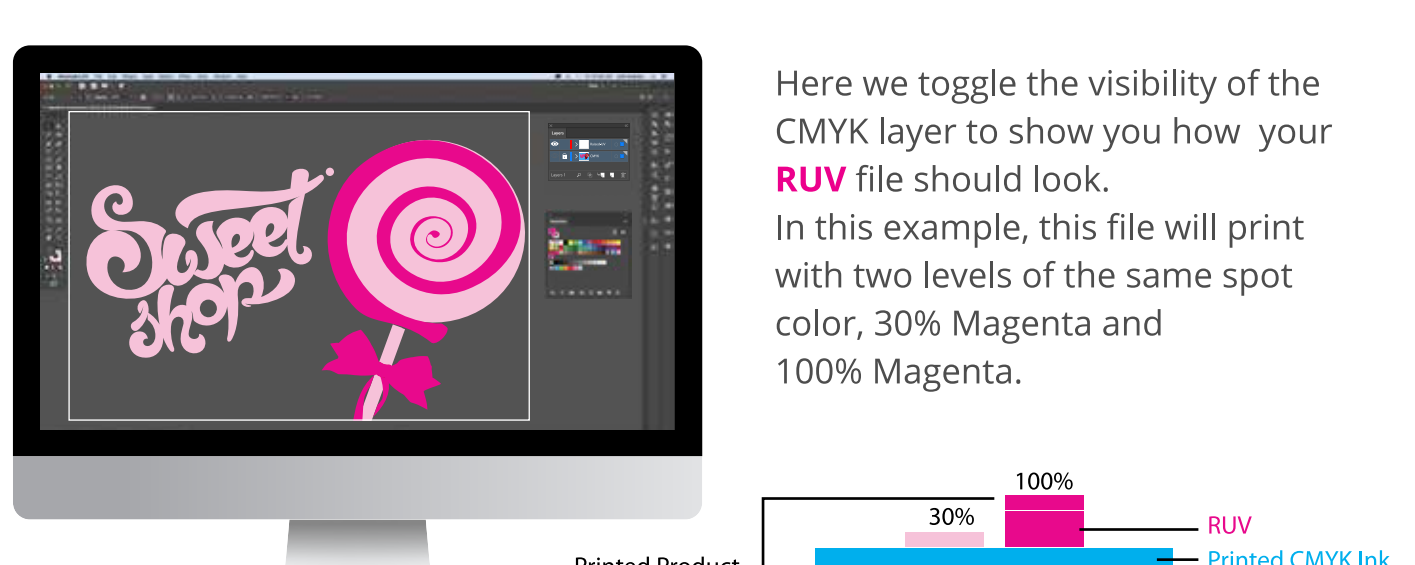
Sweet shop

Here we toggle the visibility of the CMYK layer to show you how your **RUV** file should look.
In this example, this file will print with two levels of the same spot color, 30% Magenta and 100% Magenta.

100%
30%
RUV
Printed Product
Printed CMYK Ink